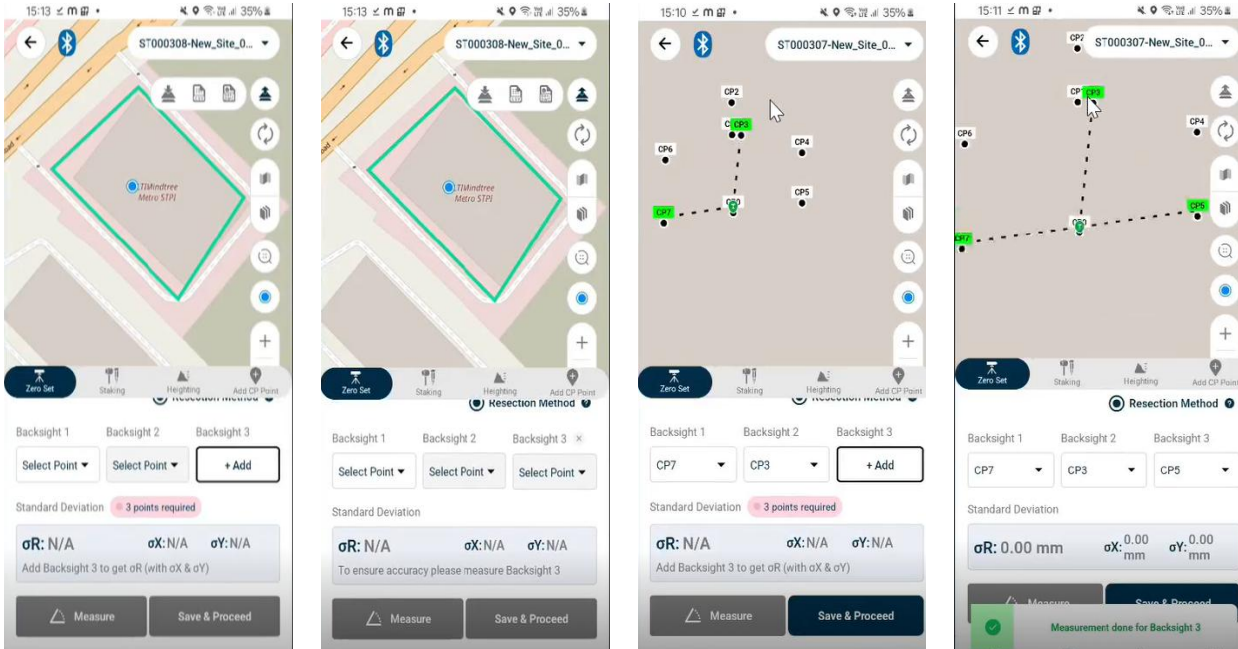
15:13 35%

ST000308-New_Site_0...

TIMindtree Metro STPI

Zero Set
Staking
Heighting
Add CP Point

Resection Method

Backsight 1
Backsight 2
Backsight 3

Select Point
Select Point
+ Add

Standard Deviation
3 points required

σR: N/A
σX: N/A
σY: N/A

Add Backsight 3 to get σR (with σX & σY)

Measure
Save & Proceed

15:13 35%

ST000308-New_Site_0...

TIMindtree Metro STPI

Zero Set
Staking
Heighting
Add CP Point

Resection Method

Backsight 1
Backsight 2
Backsight 3 ×

Select Point
Select Point
Select Point

Standard Deviation

σR: N/A
σX: N/A
σY: N/A

To ensure accuracy please measure Backsight 3

Measure
Save & Proceed

15:10 35%

ST000307-New_Site_0...

CP2
CP3
CP4
CP6
CP5
CP7

Zero Set
Staking
Heighting
Add CP Point

Resection Method

Backsight 1
Backsight 2
Backsight 3

CP7
CP3
+ Add

Standard Deviation
3 points required

σR: N/A
σX: N/A
σY: N/A

Add Backsight 3 to get σR (with σX & σY)

Measure
Save & Proceed

15:11 35%

ST000307-New_Site_0...

CP2
CP3
CP4
CP6
CP5
CP7

Zero Set
Staking
Heighting
Add CP Point

Resection Method

Backsight 1
Backsight 2
Backsight 3

CP7
CP3
CP5

Standard Deviation

σR: 0.00 mm
σX: 0.00 mm
σY: 0.00 mm

Measure
Save & Proceed

Measurement done for Backsight 3